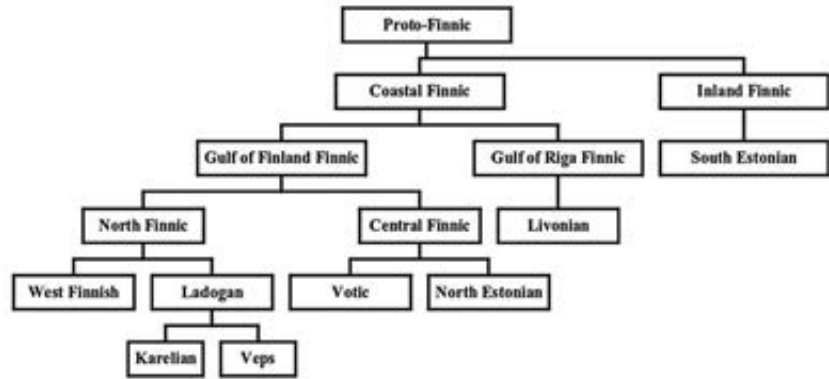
Proto-Finnic

Coastal Finnic

Inland Finnic

Gulf of Finland Finnic

Gulf of Riga Finnic

South Estonian

North Finnic

Central Finnic

Livonian

West Finnish

Ladogan

Votic

North Estonian

Karelian

Veps